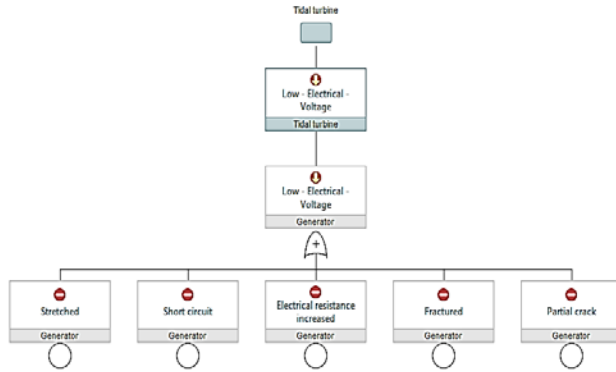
Tidal turbine

Low - Electrical - Voltage
Tidal turbine

Low - Electrical - Voltage
Generator

+

Stretched
Generator

Short circuit
Generator

Electrical resistance increased
Generator

Fractured
Generator

Partial crack
Generator